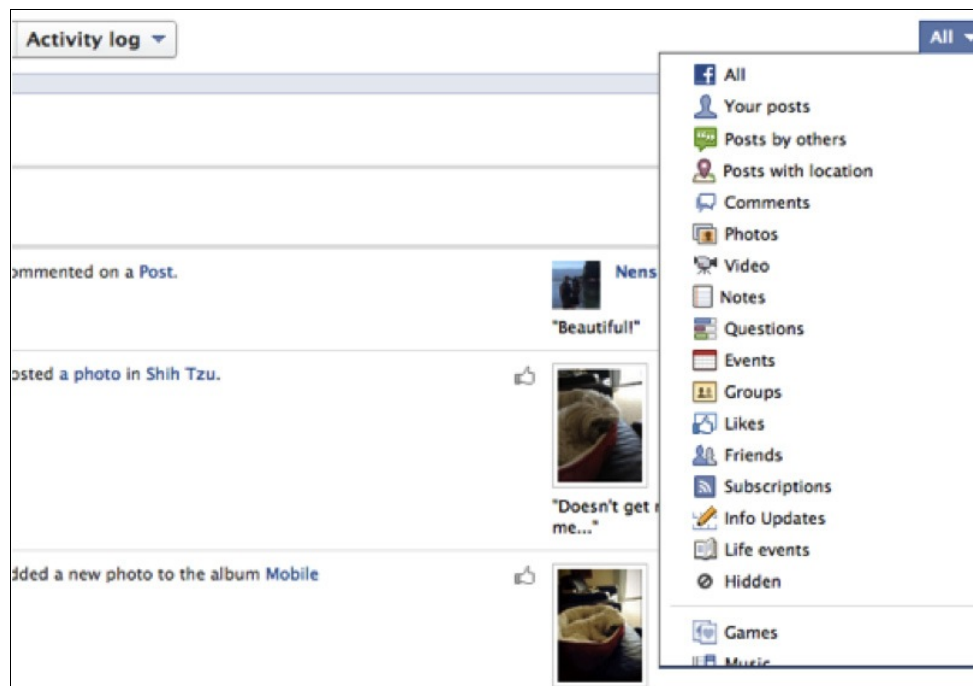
Activity log

All

All
Your posts
Posts by others
Posts with location
Comments
Photos
Video
Notes
Questions
Events
Groups
Likes
Friends
Subscriptions
Info Updates
Life events
Hidden

Games
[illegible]

ommented on a Post.

Nens

"Beautiful!"

osted a photo in Shih Tzu.

"Doesn't get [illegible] me..."

dded a new photo to the album Mobile